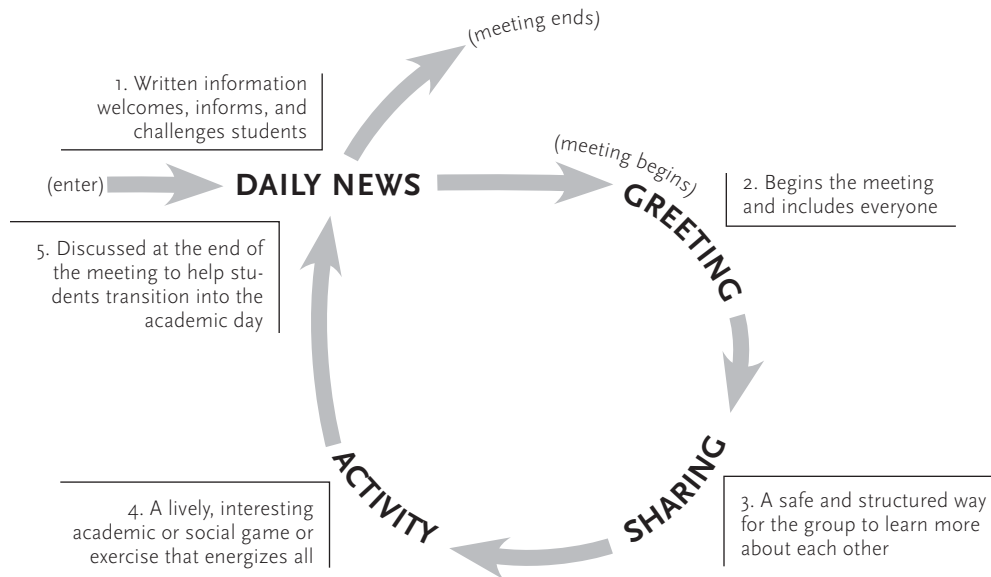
(meeting ends)

1. Written information welcomes, informs, and challenges students

(enter)

DAILY NEWS

(meeting begins)

GREETING

2. Begins the meeting and includes everyone

5. Discussed at the end of the meeting to help students transition into the academic day

SHARING

3. A safe and structured way for the group to learn more about each other

ACTIVITY

4. A lively, interesting academic or social game or exercise that energizes all